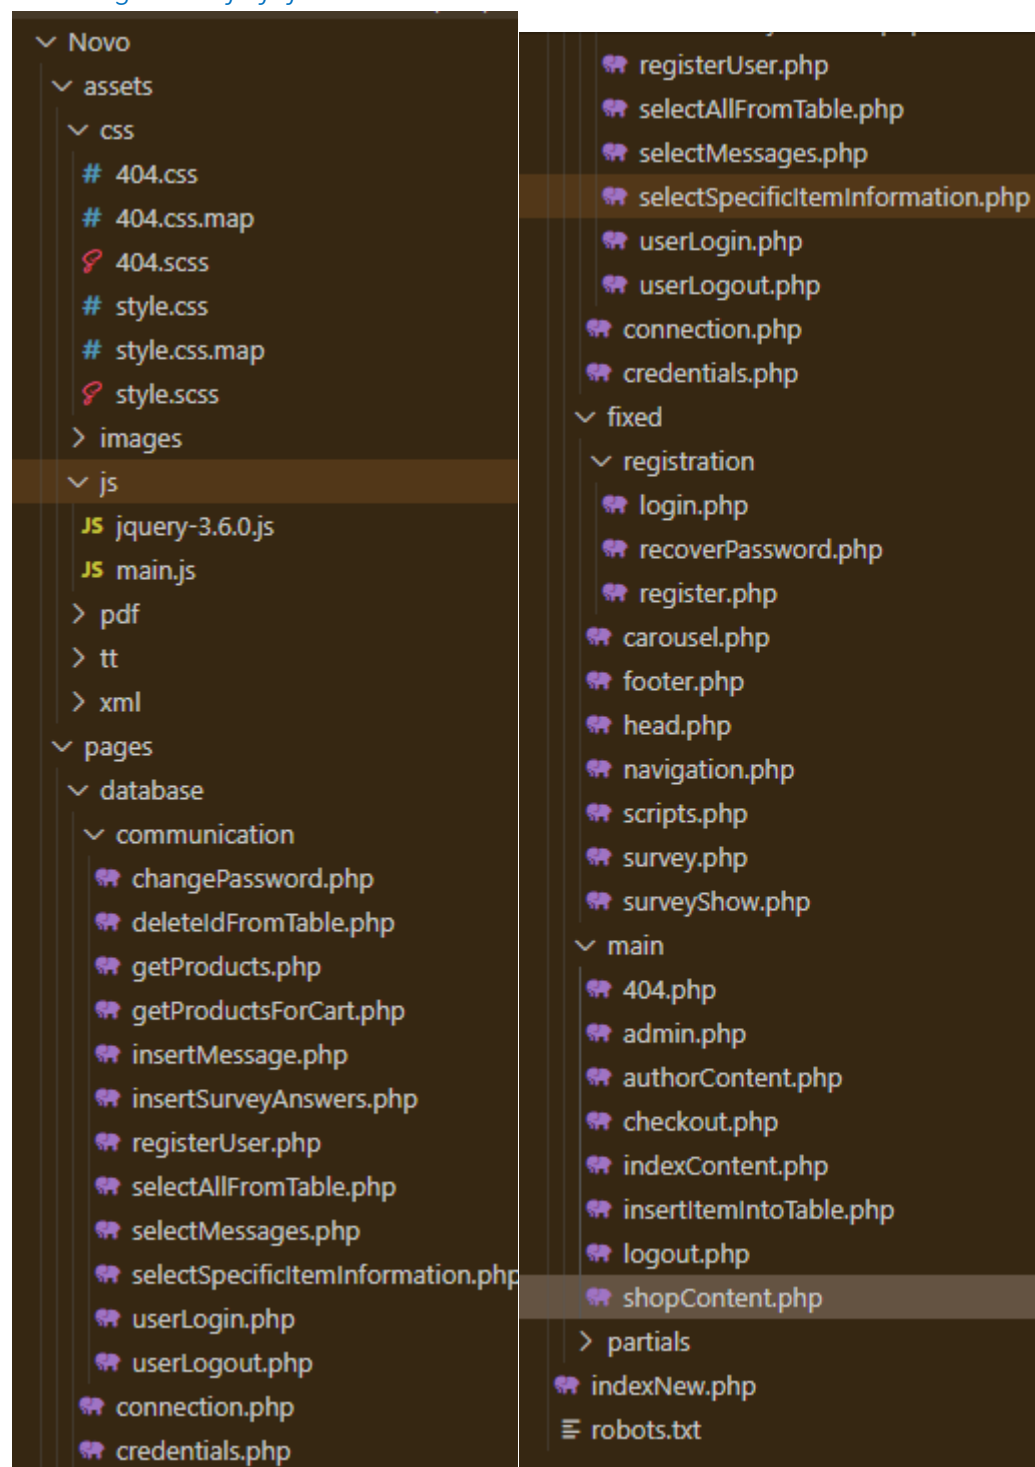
Novo
assets
css
404.css
404.css.map
404.scss
style.css
style.css.map
style.scss
images
js
jquery-3.6.0.js
main.js
pdf
tt
xml
pages
database
communication
changePassword.php
deleteIdFromTable.php
getProducts.php
getProductsForCart.php
insertMessage.php
insertSurveyAnswers.php
registerUser.php
selectAllFromTable.php
selectMessages.php
selectSpecificItemInformation.php
userLogin.php
userLogout.php
connection.php
credentials.php

registerUser.php
selectAllFromTable.php
selectMessages.php
selectSpecificItemInformation.php
userLogin.php
userLogout.php
connection.php
credentials.php
fixed
registration
login.php
recoverPassword.php
register.php
carousel.php
footer.php
head.php
navigation.php
scripts.php
survey.php
surveyShow.php
main
404.php
admin.php
authorContent.php
checkout.php
indexContent.php
insertItemIntoTable.php
logout.php
shopContent.php
partials
indexNew.php
robots.txt